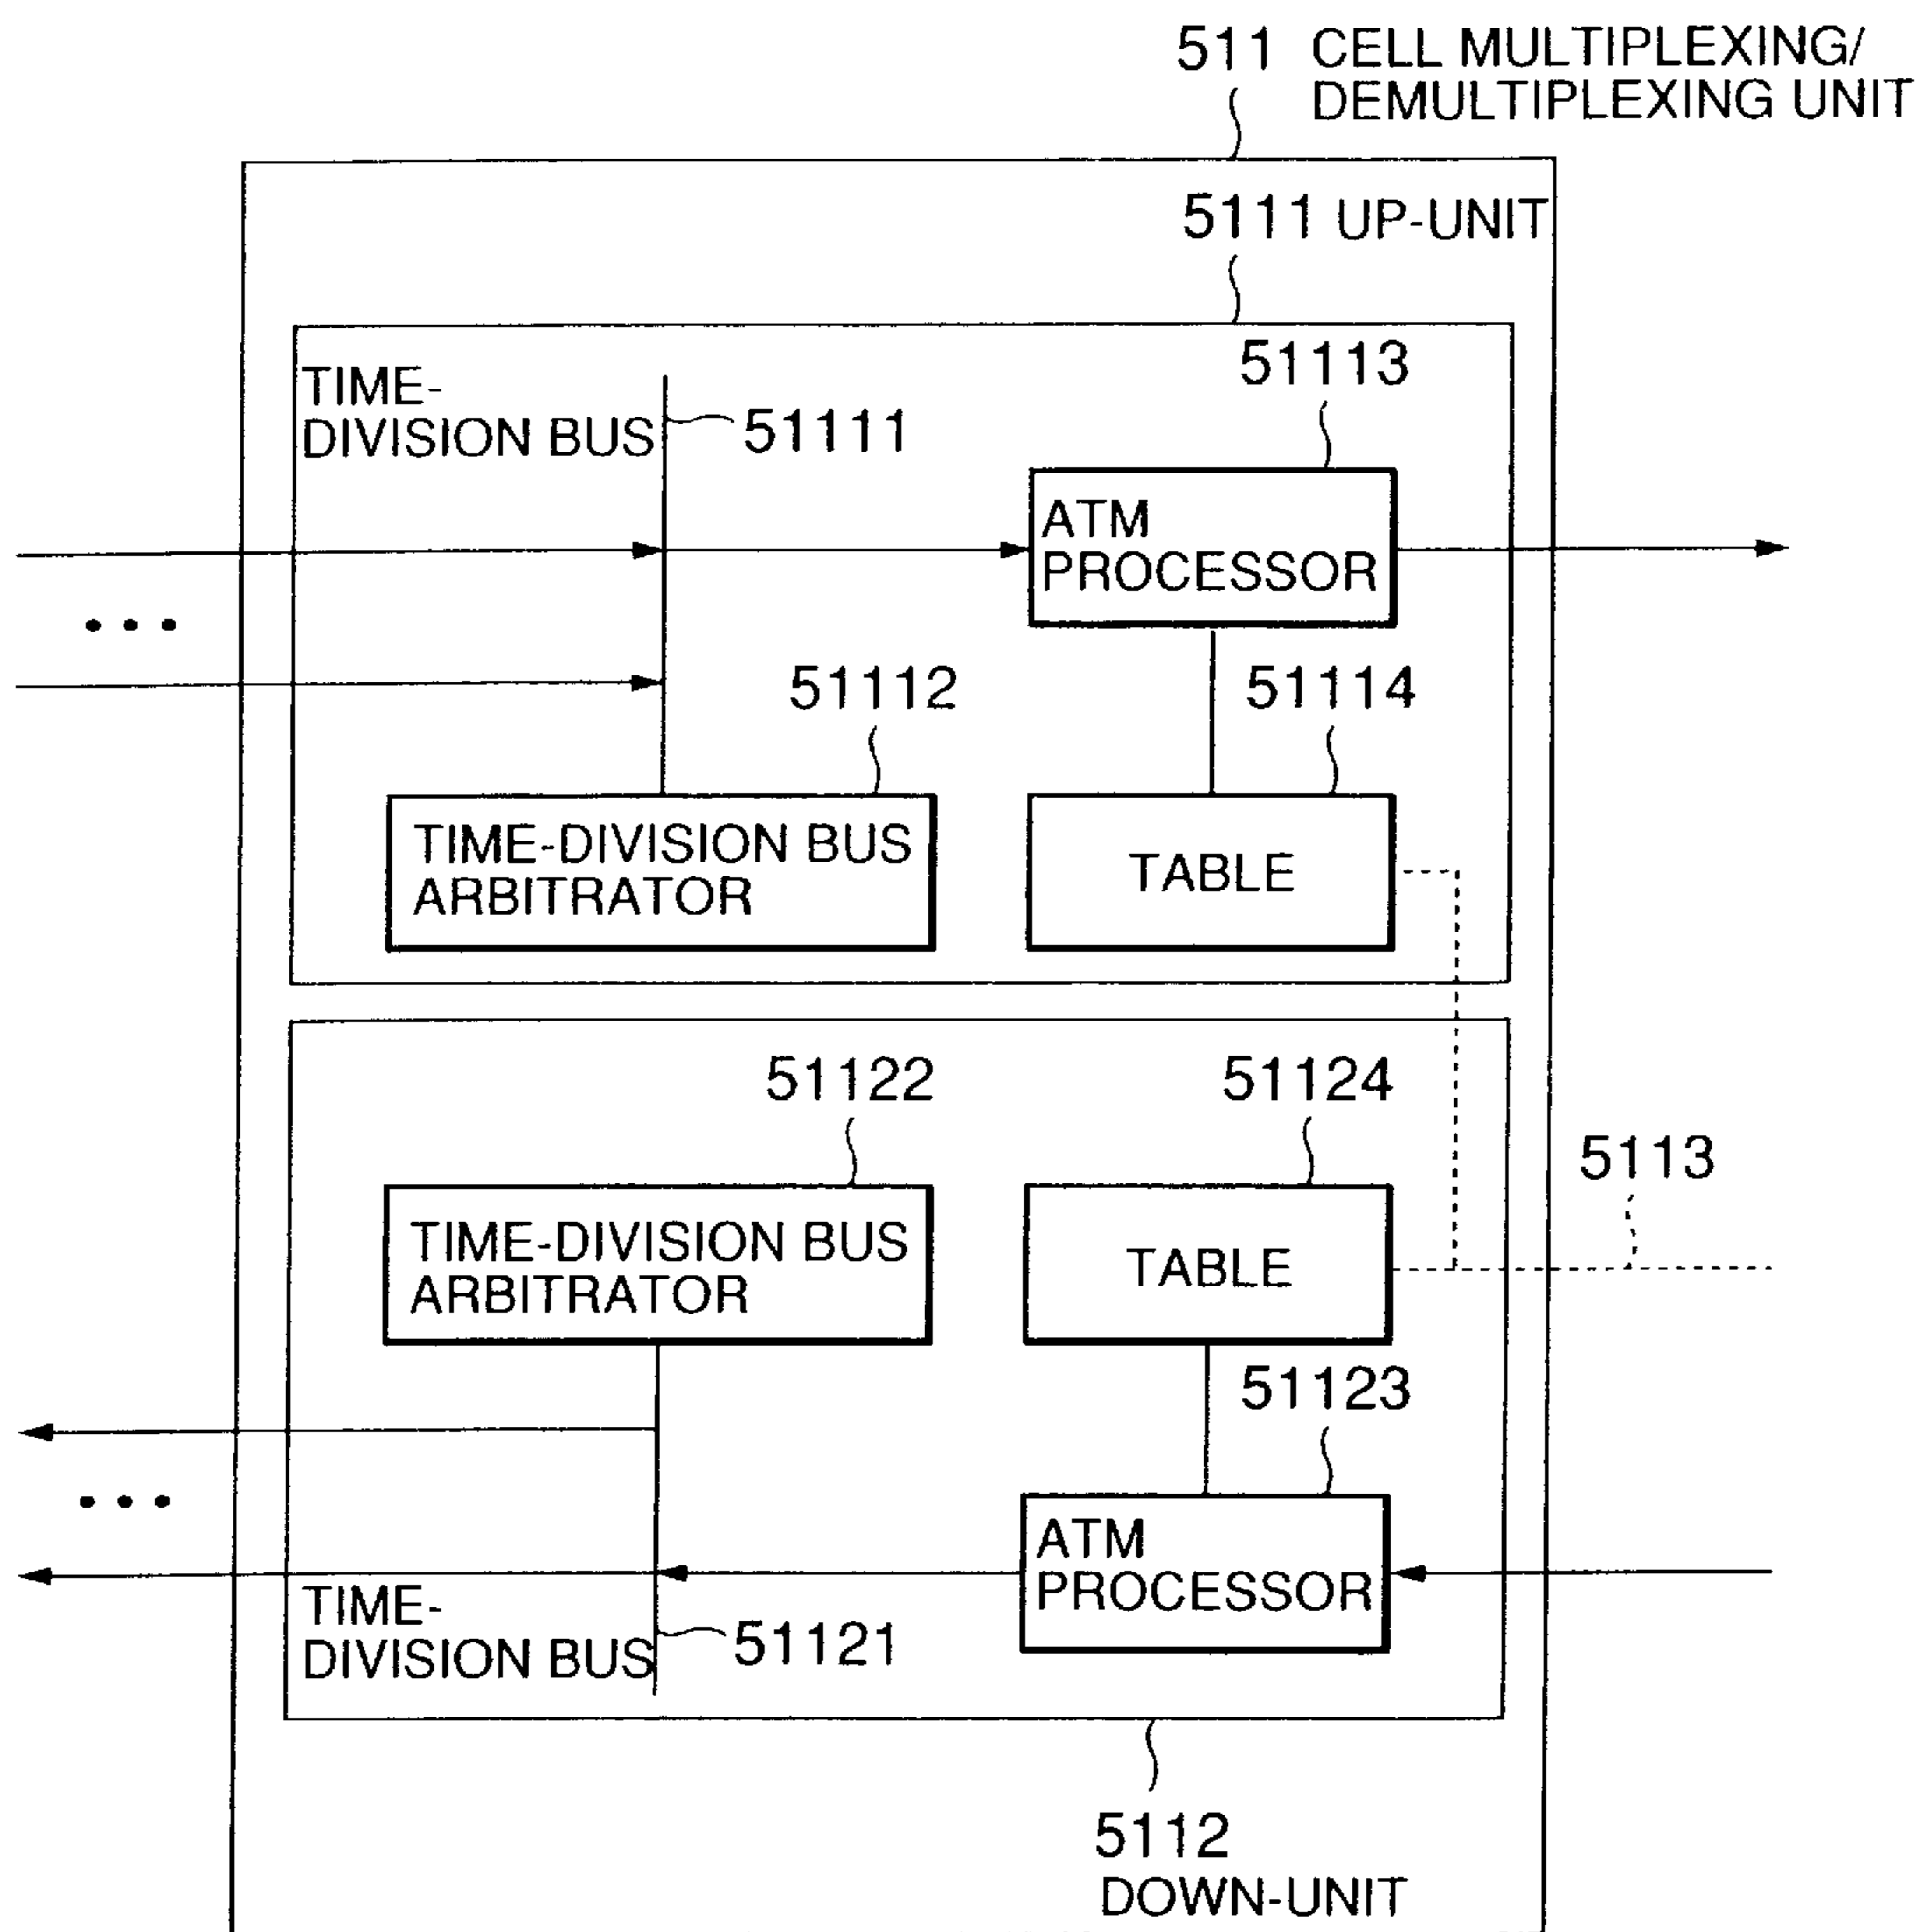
511 CELL MULTIPLEXING/ DEMULTIPLEXING UNIT

5111 UP-UNIT

TIME-DIVISION BUS

51111

51113

ATM PROCESSOR

• • •

51112

51114

TIME-DIVISION BUS ARBITRATOR

TABLE

51122

51124

5113

TIME-DIVISION BUS ARBITRATOR

TABLE

51123

• • •

ATM PROCESSOR

TIME-DIVISION BUS

51121

5112 DOWN-UNIT